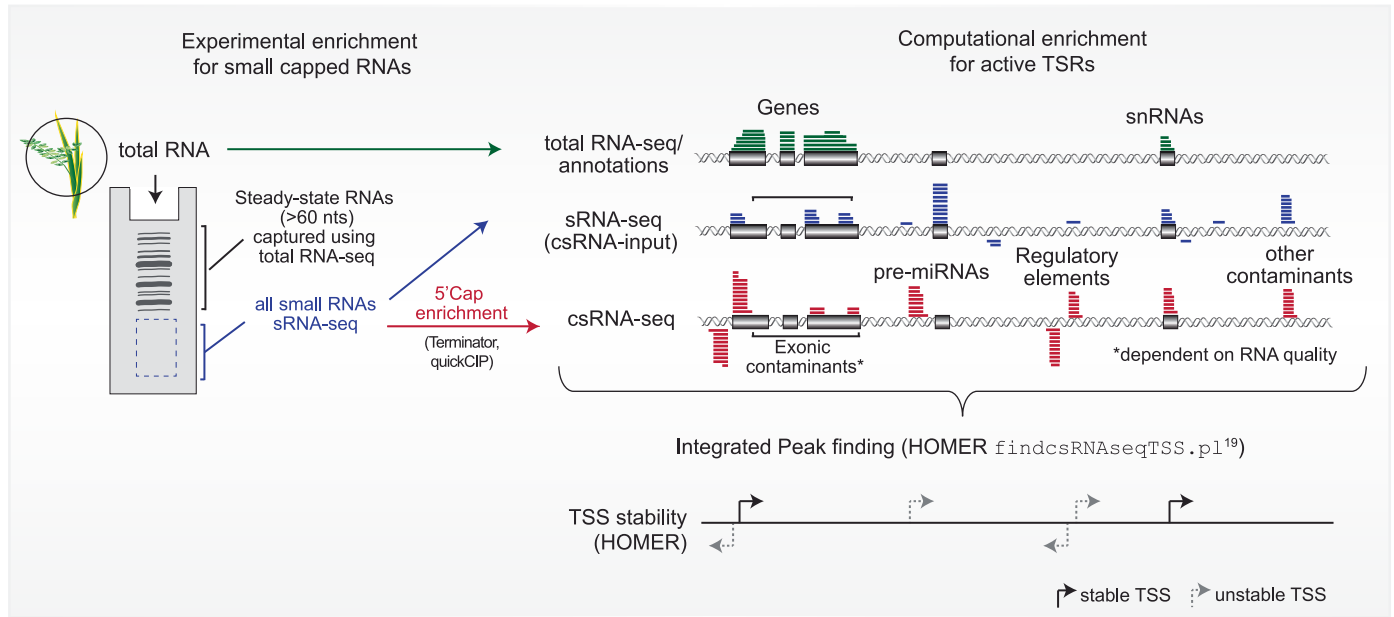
Experimental enrichment for small capped RNAs

Computational enrichment for active TSRs

total RNA

Steady-state RNAs (>60 nts) captured using total RNA-seq

all small RNAs sRNA-seq

5'Cap enrichment

(Terminator, quickCIP)

Genes

snRNAs

total RNA-seq/ annotations

sRNA-seq (csRNA-input)

pre-miRNAs

Regulatory elements

other contaminants

csRNA-seq

Exonic contaminants*

*dependent on RNA quality

Integrated Peak finding (HOMER findcsRNAseqTSS.pl$^{19}$)

TSS stability (HOMER)

stable TSS

unstable TSS